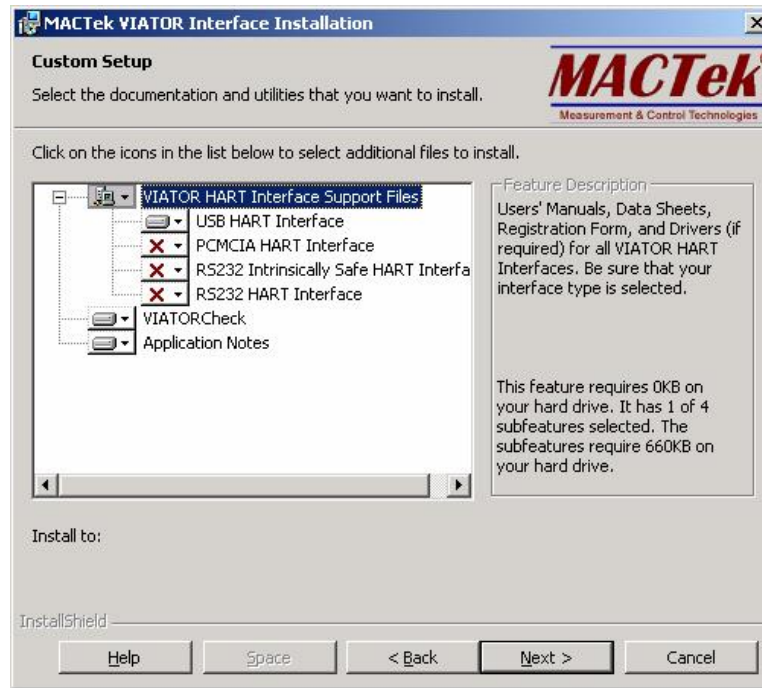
MACTek VIATOR Interface Installation

Custom Setup

Select the documentation and utilities that you want to install.

MACTek
Measurement & Control Technologies

Click on the icons in the list below to select additional files to install.

VIATOR HART Interface Support Files
USB HART Interface
PCMCIA HART Interface
RS232 Intrinsically Safe HART Interfa
RS232 HART Interface
VIATORCheck
Application Notes

Feature Description

Users' Manuals, Data Sheets, Registration Form, and Drivers (if required) for all VIATOR HART Interfaces. Be sure that your interface type is selected.

This feature requires 0KB on your hard drive. It has 1 of 4 subfeatures selected. The subfeatures require 660KB on your hard drive.

Install to:

InstallShield

Help | Space | < Back | Next > | Cancel